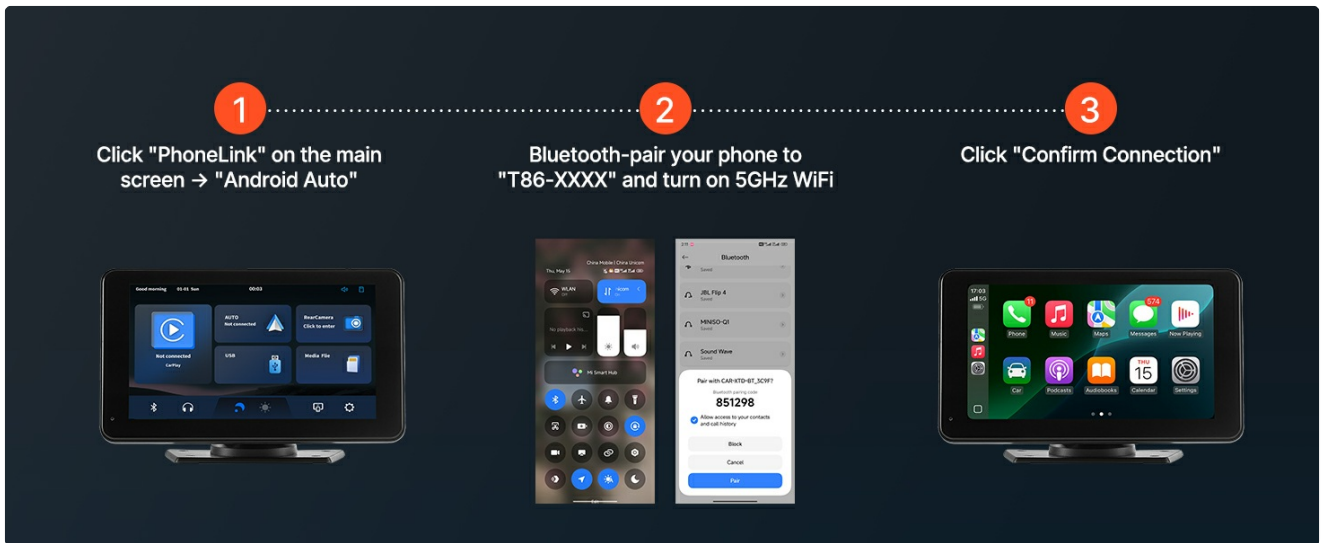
1

Click "PhoneLink" on the main screen → "Android Auto"

2

Bluetooth-pair your phone to "T86-XXXX" and turn on 5GHz WiFi

3

Click "Confirm Connection"

Good morning 05-01 Sun 00:03

Not connected CarPlay

AUTO Not connected

RearCamera Click to enter

USB

Media File

China Mobile | China Unicom

Thu, May 16

WLAN

No playback his...

Mi Smart Hub

Bluetooth

JBL Flip 4 Saved

MINISO-Q1 Saved

Sound Wave Saved

Pair with CAR-XTD-BT_3C9F?

Bluetooth pairing code

851298

Allow access to your contacts and call history

Block

Cancel

Pair

17:03

5G

Phone

Music

Maps

Messages

Now Playing

Car

Podcasts

Audiobooks

THU 15 Calendar

Settings

11

574